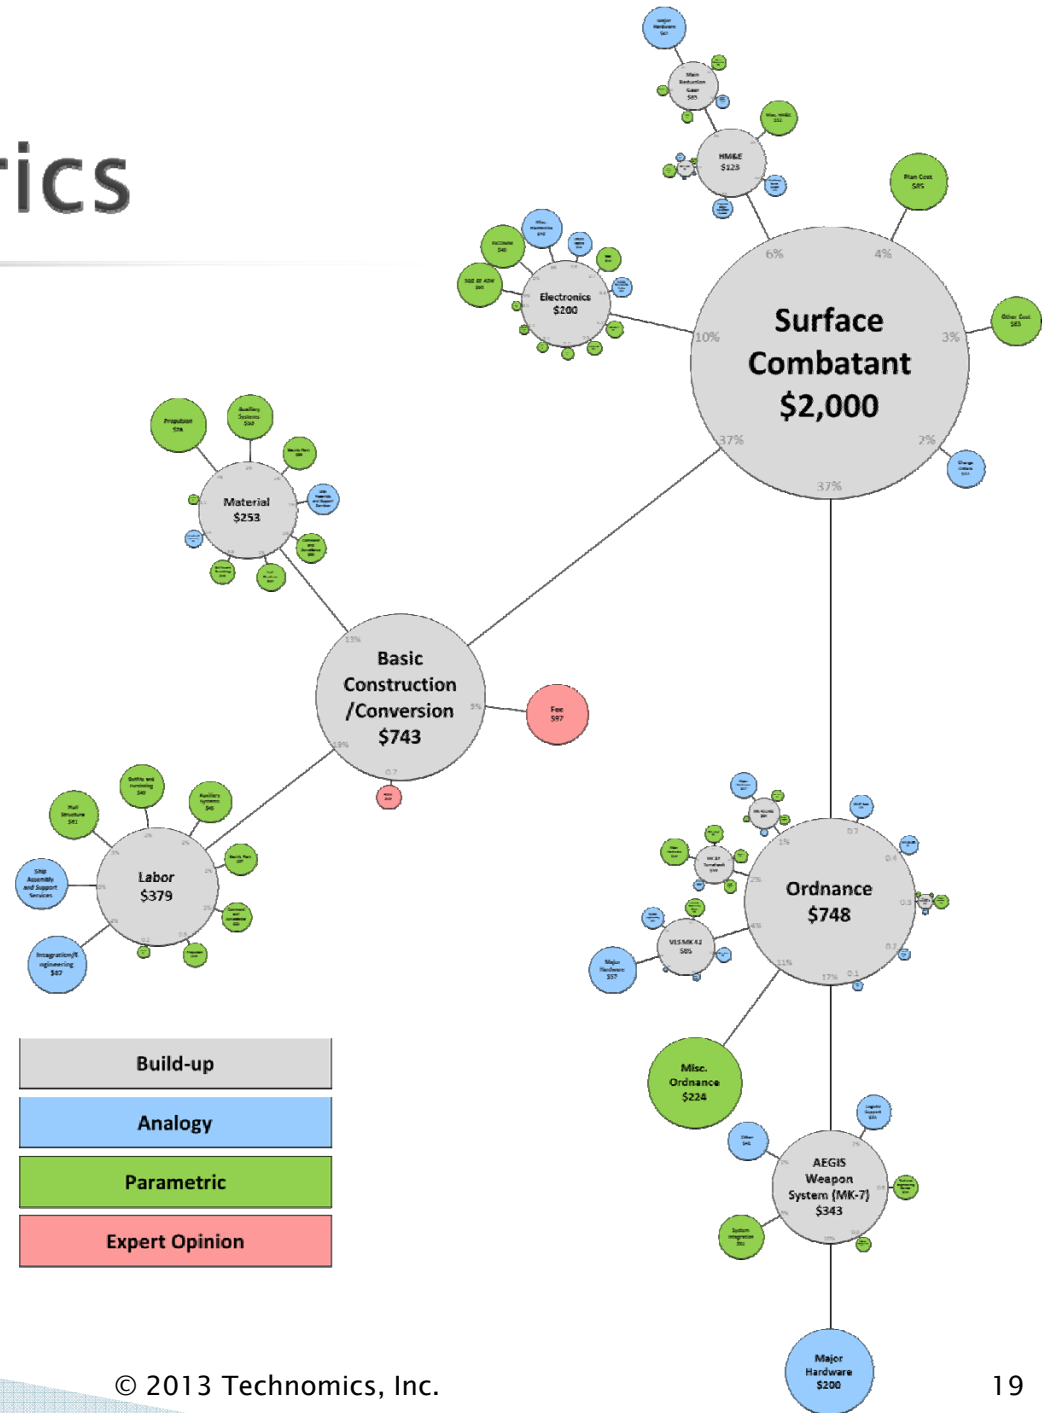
rics

Surface Combatant $2,000

6%

4%

10%

3%

37%

2%

37%

HM&E $123

Main Reduction Gear $85

Major Hardware $67

Plan Cost $85

Other Cost $83

Electronics $200

Material $253

Propulsion $74

Auxiliary Systems $50

Basic Construction /Conversion $743

Fee $97

Labor $379

Hull Structure $81

Outfits and Furnishing $40

Auxiliary Systems $46

Ship Assembly and Support Services

Integration/Engineering $87

Ordnance $748

VLS MK 41 $85

Major Hardware $57

Misc. Ordnance $224

AEGIS Weapon System (MK-7) $343

System Integration

Major Hardware $200

Build-up

Analogy

Parametric

Expert Opinion

© 2013 Technomics, Inc.

19